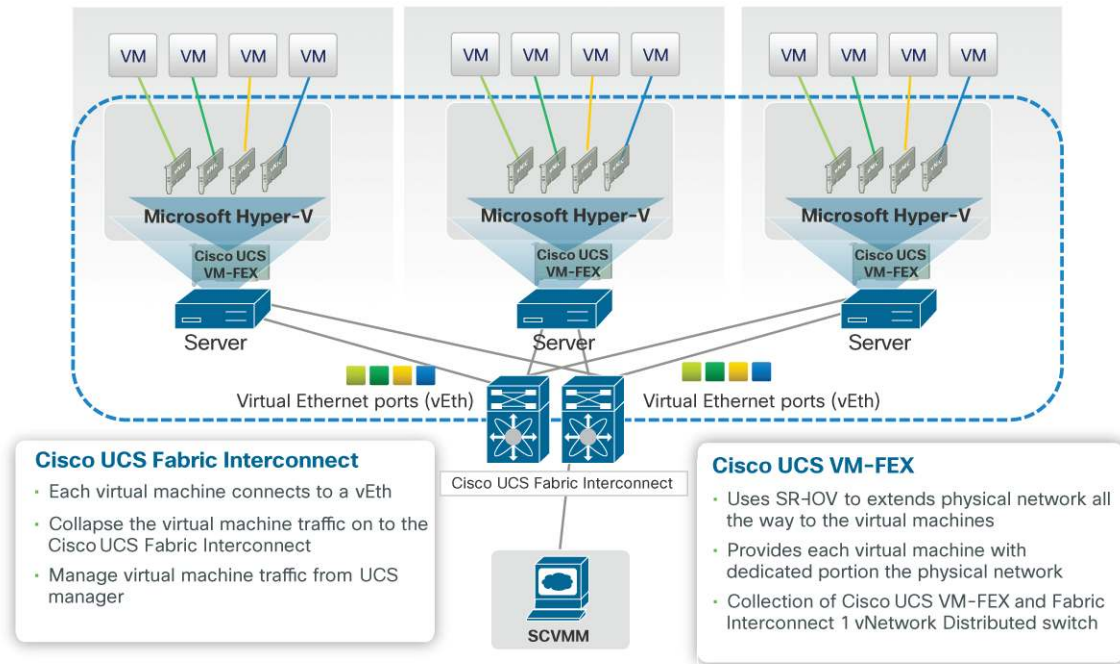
VM VM VM VM

VM VM VM VM

VM VM VM VM

Microsoft Hyper-V

Cisco UCS VM-FEX

Server

Microsoft Hyper-V

Cisco UCS VM-FEX

Server

Microsoft Hyper-V

Cisco UCS VM-FEX

Server

Virtual Ethernet ports (vEth)

Virtual Ethernet ports (vEth)

Cisco UCS Fabric Interconnect

**Cisco UCS Fabric Interconnect**

- Each virtual machine connects to a vEth
- Collapse the virtual machine traffic on to the Cisco UCS Fabric Interconnect
- Manage virtual machine traffic from UCS manager

SCVMM

**Cisco UCS VM-FEX**

- Uses SR-IOV to extends physical network all the way to the virtual machines
- Provides each virtual machine with dedicated portion the physical network
- Collection of Cisco UCS VM-FEX and Fabric Interconnect 1 vNetwork Distributed switch